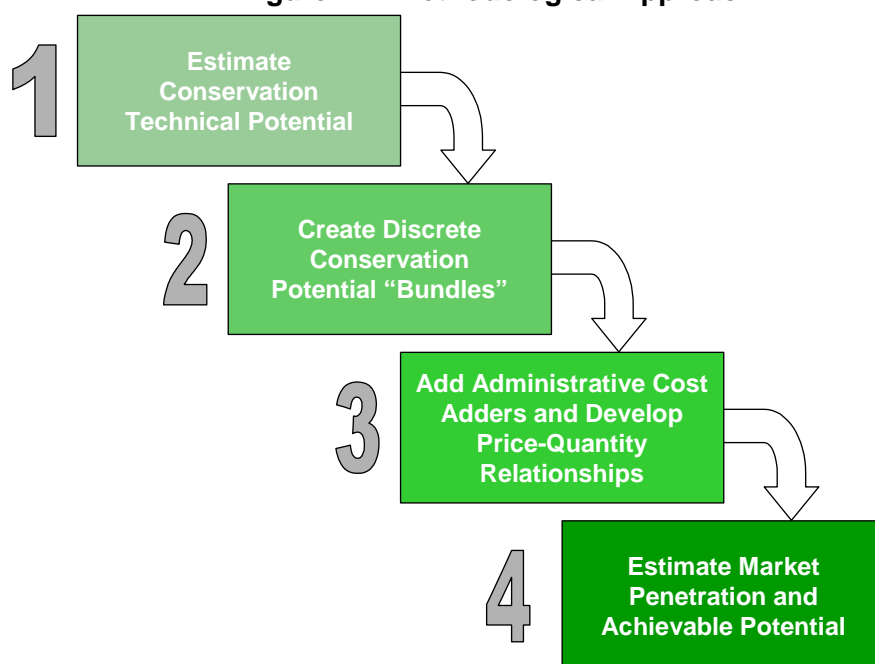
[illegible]

1

Estimate Conservation Technical Potential

2

Create Discrete Conservation Potential “Bundles”

3

Add Administrative Cost Adders and Develop Price-Quantity Relationships

4

Estimate Market Penetration and Achievable Potential